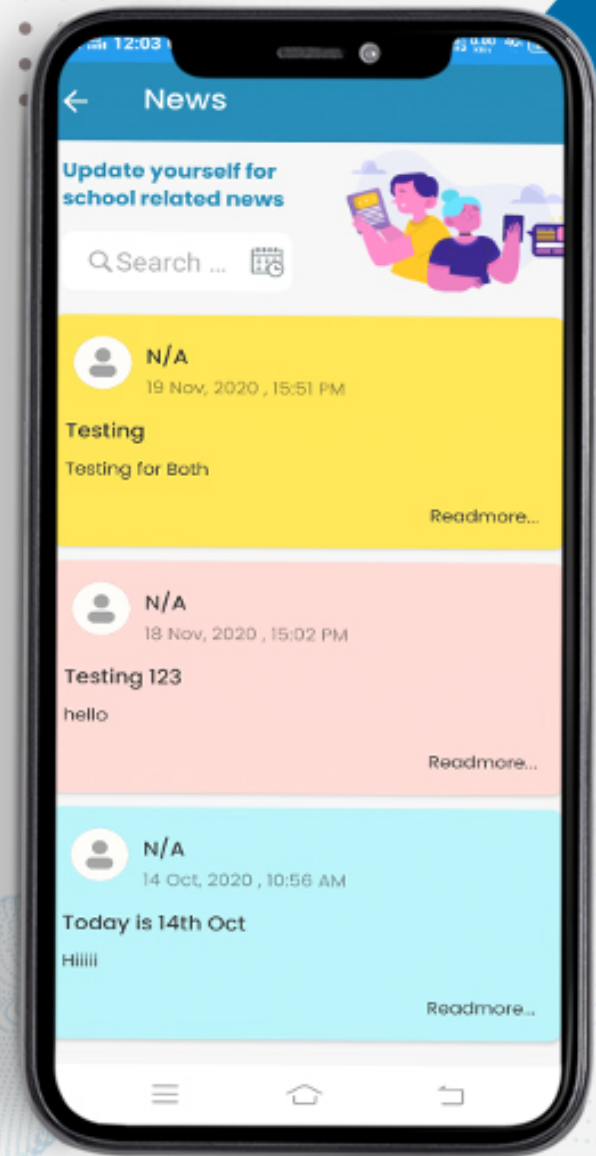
12:03

News

Update yourself for school related news

Search ...

N/A
19 Nov, 2020 , 15:51 PM

Testing

Testing for Both

Readmore...

N/A
18 Nov, 2020 , 15:02 PM

Testing 123

hello

Readmore...

N/A
14 Oct, 2020 , 10:56 AM

Today is 14th Oct

Hiiiii

Readmore...